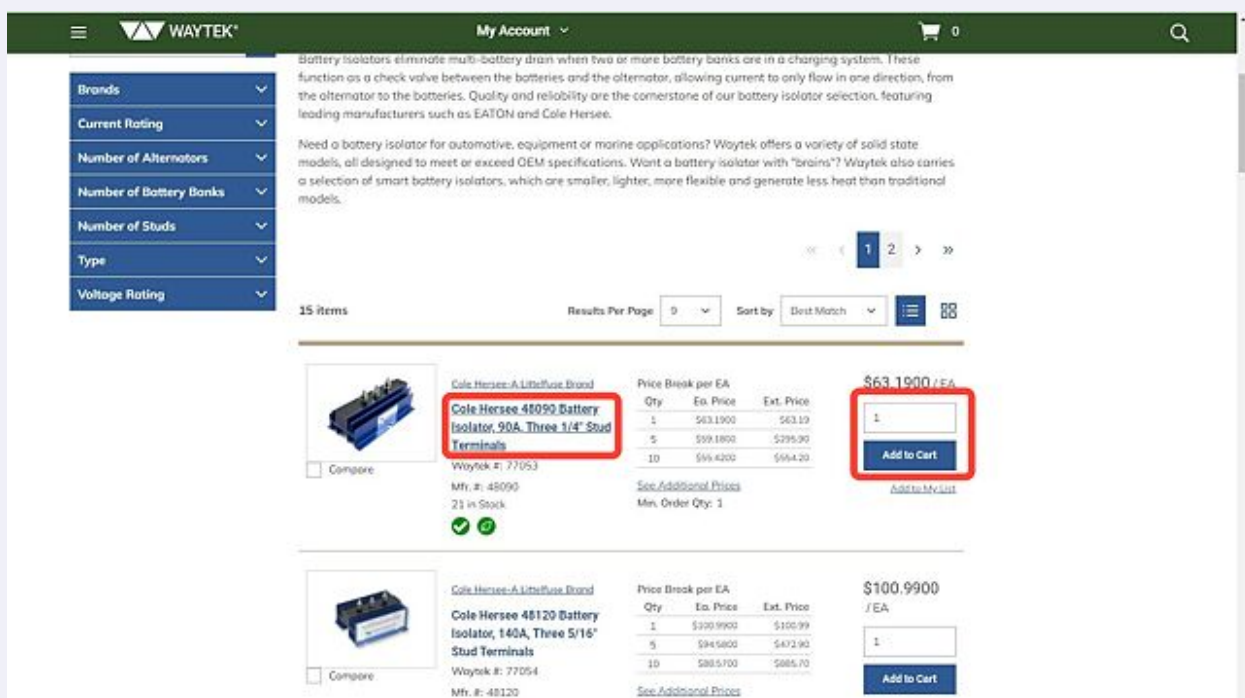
WAYTEK®

My Account

0

Brands

Current Rating

Number of Alternators

Number of Battery Banks

Number of Studs

Type

Voltage Rating

Battery Isolators eliminate multi-battery drain when two or more battery banks are in a charging system. These function as a check valve between the batteries and the alternator, allowing current to only flow in one direction, from the alternator to the batteries. Quality and reliability are the cornerstone of our battery isolator selection, featuring leading manufacturers such as EATON and Cole Hersee.

Need a battery isolator for automotive, equipment or marine applications? Waytek offers a variety of solid state models, all designed to meet or exceed OEM specifications. Want a battery isolator with "brains"? Waytek also carries a selection of smart battery isolators, which are smaller, lighter, more flexible and generate less heat than traditional models.

« ‹ 1 2 › »

15 items

Results Per Page 9

Sort by Best Match

Cole Hersee-A Littelfuse Brand

Cole Hersee 48090 Battery Isolator, 90A, Three 1/4" Stud Terminals

Waytek #: 77053

Mfr. #: 48090

21 in Stock

Compare

Price Break per EA

| Qty | Ea. Price | Ext. Price |
|---|---|---|
| 1 | $63.1900 | $63.19 |
| 5 | $59.1800 | $295.90 |
| 10 | $55.4200 | $554.20 |

See Additional Prices

Min. Order Qty: 1

$63.1900 / EA

1

Add to Cart

Add to My List

Cole Hersee-A Littelfuse Brand

Cole Hersee 48120 Battery Isolator, 140A, Three 5/16" Stud Terminals

Waytek #: 77054

Mfr. #: 48120

Compare

Price Break per EA

| Qty | Ea. Price | Ext. Price |
|---|---|---|
| 1 | $100.9900 | $100.99 |
| 5 | $94.5800 | $472.90 |
| 10 | $88.5700 | $885.70 |

See Additional Prices

$100.9900 / EA

1

Add to Cart